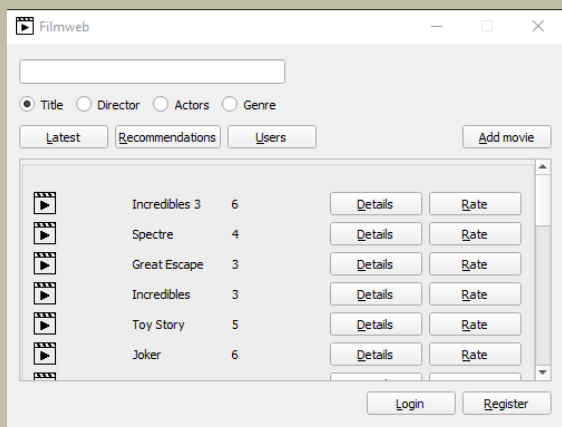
Filmweb

Title Director Actors Genre

Latest Recommendations Users Add movie

| Incredibles 3 | 6 | Details | Rate |
|---|---|---|---|
| Spectre | 4 | Details | Rate |
| Great Escape | 3 | Details | Rate |
| Incredibles | 3 | Details | Rate |
| Toy Story | 5 | Details | Rate |
| Joker | 6 | Details | Rate |

Login Register